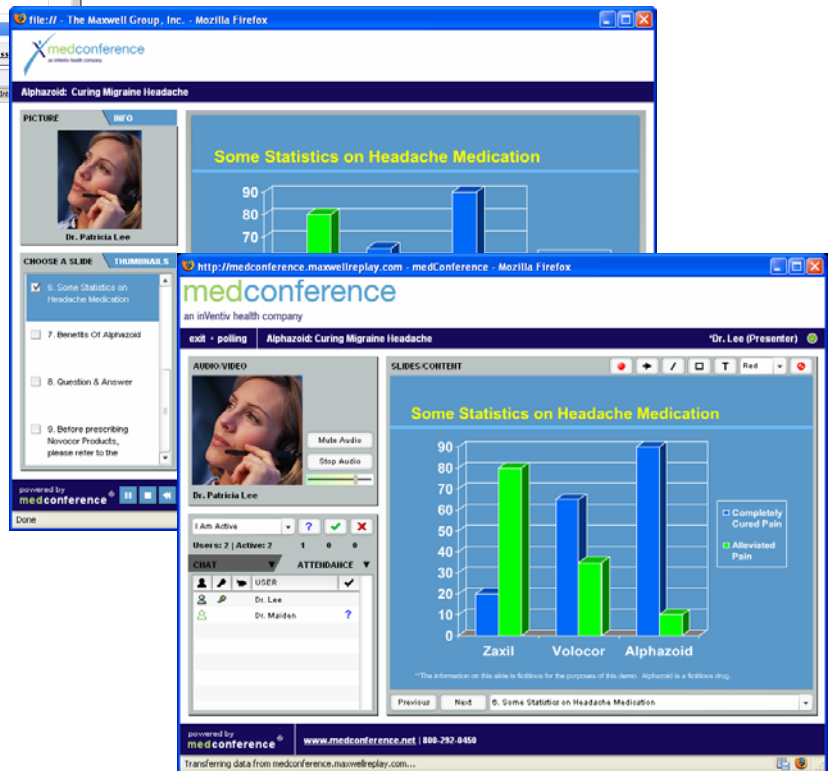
file:// - The Maxwell Group, Inc. - Mozilla Firefox

medconference
an inVentiv health company

Alphazoid: Curing Migraine Headache

PICTURE INFO

Dr. Patricia Lee

CHOOSE A SLIDE THUMBNAILS

6. Some Statistics on Headache Medication
7. Benefits Of Alphazoid
8. Question & Answer
9. Before prescribing Novocor Products, please refer to the

powered by medconference

Done

Some Statistics on Headache Medication

90
80
70

http://medconference.maxwellreplay.com - medConference - Mozilla Firefox

medconference
an inVentiv health company

exit • polling Alphazoid: Curing Migraine Headache *Dr. Lee (Presenter)

AUDIO/VIDEO

Mute Audio
Stop Audio

Dr. Patricia Lee

I Am Active
Users: 2 | Active: 2 1 0 0

CHAT ATTENDANCE

USER
Dr. Lee
Dr. Maiden ?

SLIDES/CONTENT

Red

Some Statistics on Headache Medication

| |
|---|
| 90 |
| 80 |
| 70 |
| 60 |
| 50 |
| 40 |
| 30 |
| 20 |
| 10 |
| 0 |

Zaxil Volocor Alphazoid

Completely Cured Pain
Alleviated Pain

**The information on this slide is fictitious for the purposes of this demo. Alphazoid is a fictitious drug.

Previous Next 6. Some Statistics on Headache Medication

powered by medconference

www.medconference.net | 800-292-0450

Transferring data from medconference.maxwellreplay.com...